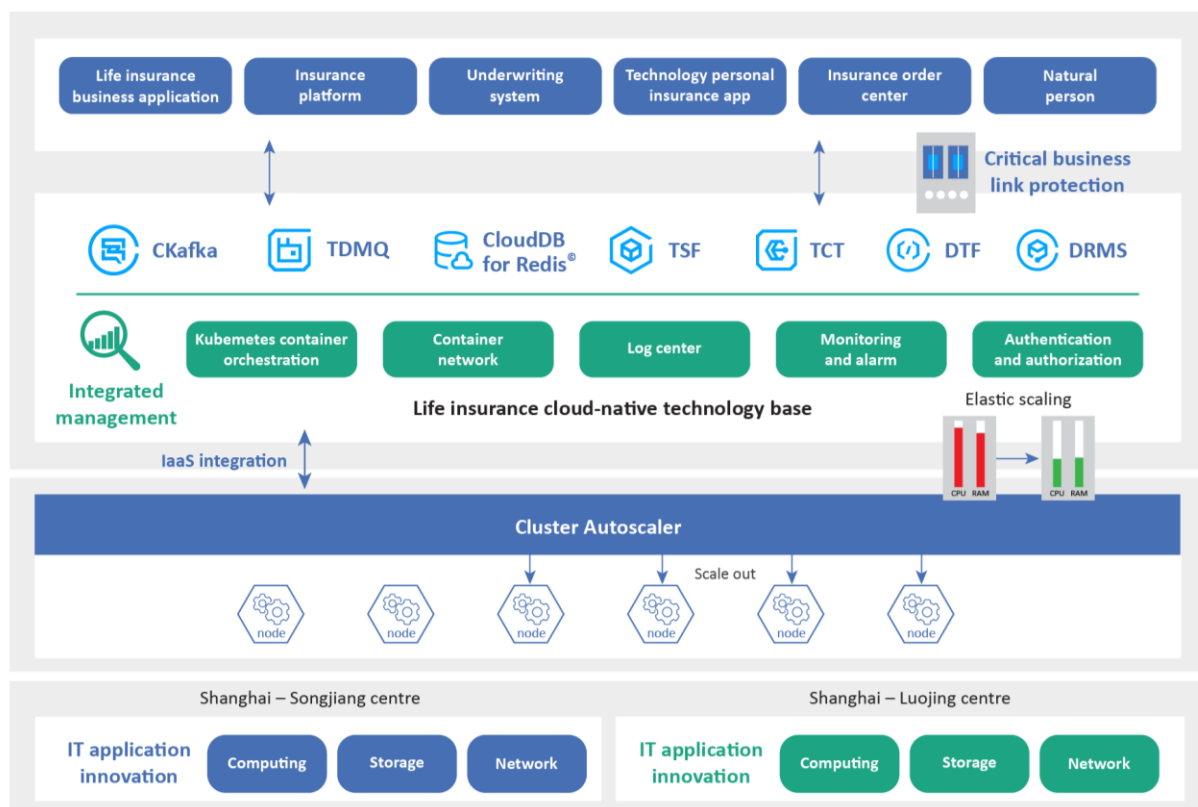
Life insurance business application

Insurance platform

Underwriting system

Technology personal insurance app

Insurance order center

Natural person

Critical business link protection

CKafka

TDMQ

CloudDB for Redis©

TSF

TCT

DTF

DRMS

Kubemetes container orchestration

Container network

Log center

Monitoring and alarm

Authentication and authorization

Integrated management

Life insurance cloud-native technology base

Elastic scaling

CPU RAM

CPU RAM

IaaS integration

Cluster Autoscaler

Scale out

node

node

node

node

node

node

Shanghai – Songjiang centre

IT application innovation

Computing

Storage

Network

Shanghai – Luojing centre

IT application innovation

Computing

Storage

Network